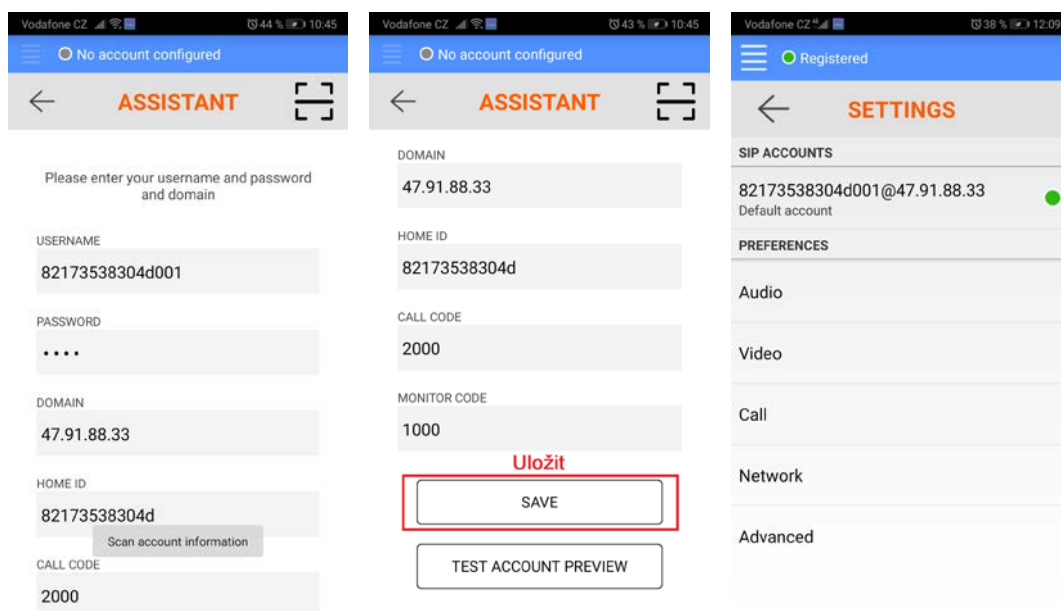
Vodafone CZ 44 % 10:45

No account configured

ASSISTANT

Please enter your username and password and domain

USERNAME

82173538304d001

PASSWORD

••••

DOMAIN

47.91.88.33

HOME ID

82173538304d

Scan account information

CALL CODE

2000

Vodafone CZ 43 % 10:45

No account configured

ASSISTANT

DOMAIN

47.91.88.33

HOME ID

82173538304d

CALL CODE

2000

MONITOR CODE

1000

Uložit

SAVE

TEST ACCOUNT PREVIEW

Vodafone CZ 38 % 12:09

Registered

SETTINGS

SIP ACCOUNTS

82173538304d001@47.91.88.33
Default account

PREFERENCES

Audio

Video

Call

Network

Advanced